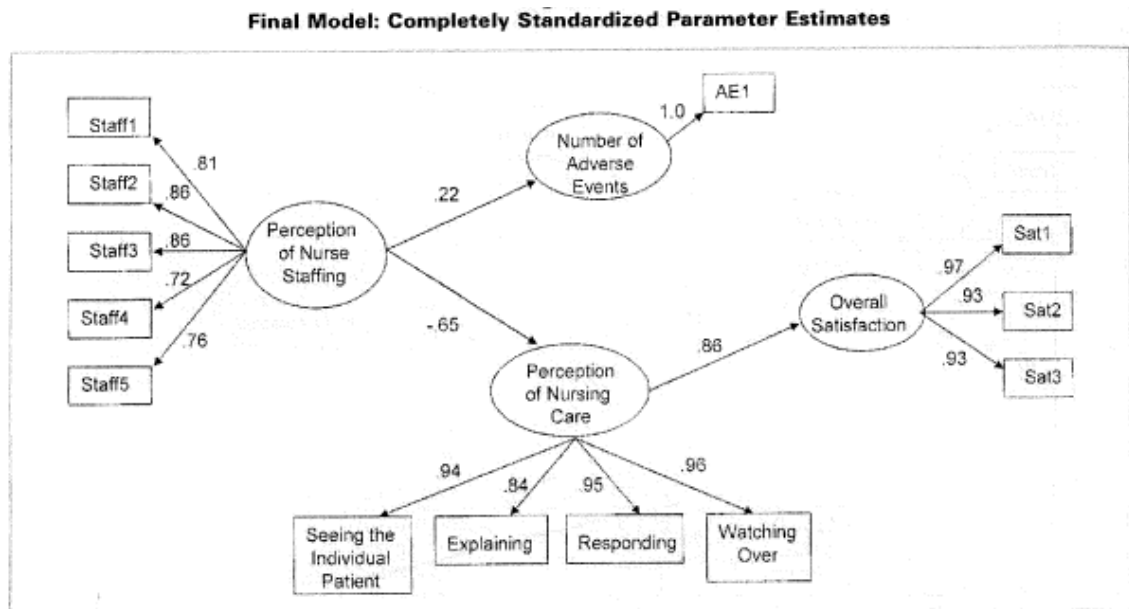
Final Model: Completely Standardized Parameter Estimates

Staff1

Staff2

Staff3

Staff4

Staff5

.81

.86

.86

.72

.76

Perception of Nurse Staffing

.22

Number of Adverse Events

1.0

AE1

-.65

Perception of Nursing Care

.86

Overall Satisfaction

.97

.93

.93

Sat1

Sat2

Sat3

.94

.84

.95

.96

Seeing the Individual Patient

Explaining

Responding

Watching Over